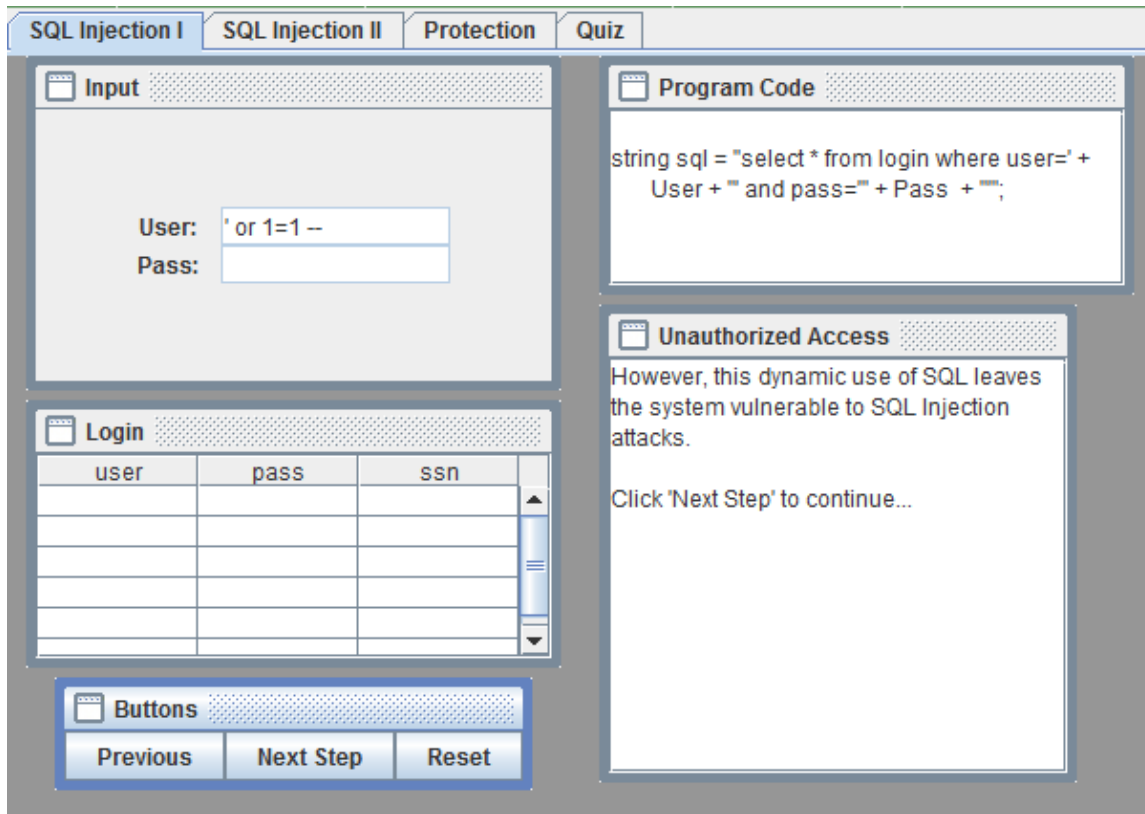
SQL Injection I | SQL Injection II | Protection | Quiz

Input

User: ' or 1=1 --
Pass:

Login

| user | pass | ssn |
|---|---|---|
| | | |
| | | |
| | | |
| | | |
| | | |

Buttons

Previous | Next Step | Reset

Program Code

string sql = "select * from login where user=' + User + "' and pass='" + Pass + "'";

Unauthorized Access

However, this dynamic use of SQL leaves the system vulnerable to SQL Injection attacks.

Click 'Next Step' to continue...